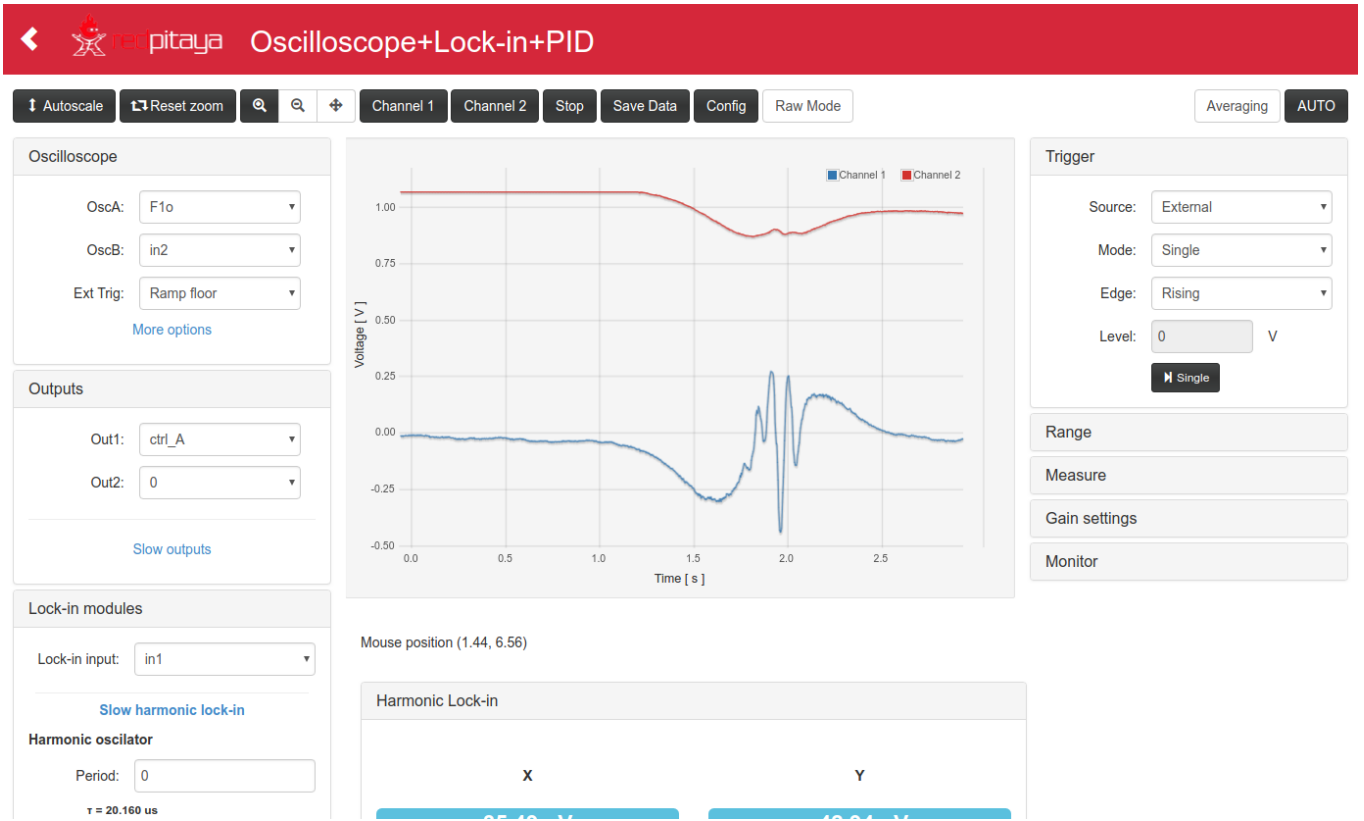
redpitaya Oscilloscope+Lock-in+PID

Autoscale | Reset zoom | Channel 1 | Channel 2 | Stop | Save Data | Config | Raw Mode | Averaging | AUTO

Oscilloscope

OscA: F1o

OscB: in2

Ext Trig: Ramp floor

More options

Outputs

Out1: ctrl_A

Out2: 0

Slow outputs

Lock-in modules

Lock-in input: in1

Slow harmonic lock-in

Harmonic oscilator

Period: 0

τ = 20.160 us

Channel 1 Channel 2

1.00
0.75
0.50
0.25
0.00
-0.25
-0.50

Voltage [ V ]

0.0 0.5 1.0 1.5 2.0 2.5

Time [ s ]

Mouse position (1.44, 6.56)

Harmonic Lock-in

X

Y

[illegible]

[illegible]

Trigger

Source: External

Mode: Single

Edge: Rising

Level: 0 V

Single

Range

Measure

Gain settings

Monitor